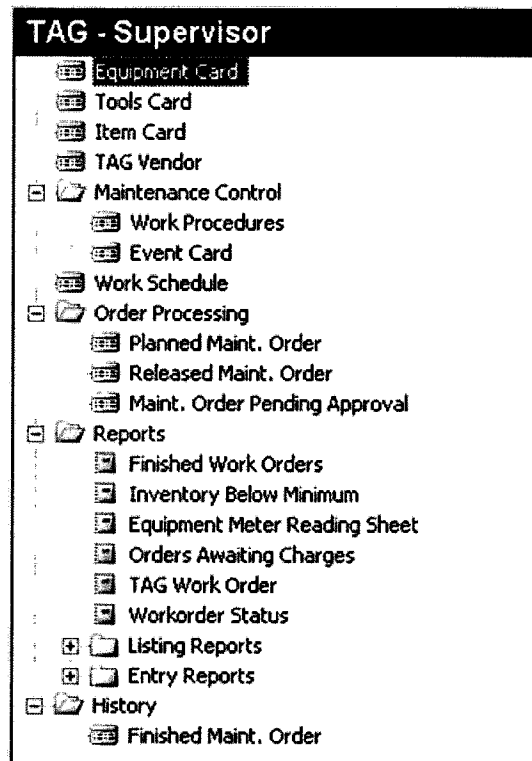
TAG - Supervisor

Equipment Card
Tools Card
Item Card
TAG Vendor
Maintenance Control
Work Procedures
Event Card
Work Schedule
Order Processing
Planned Maint. Order
Released Maint. Order
Maint. Order Pending Approval
Reports
Finished Work Orders
Inventory Below Minimum
Equipment Meter Reading Sheet
Orders Awaiting Charges
TAG Work Order
Workorder Status
Listing Reports
Entry Reports
History
Finished Maint. Order